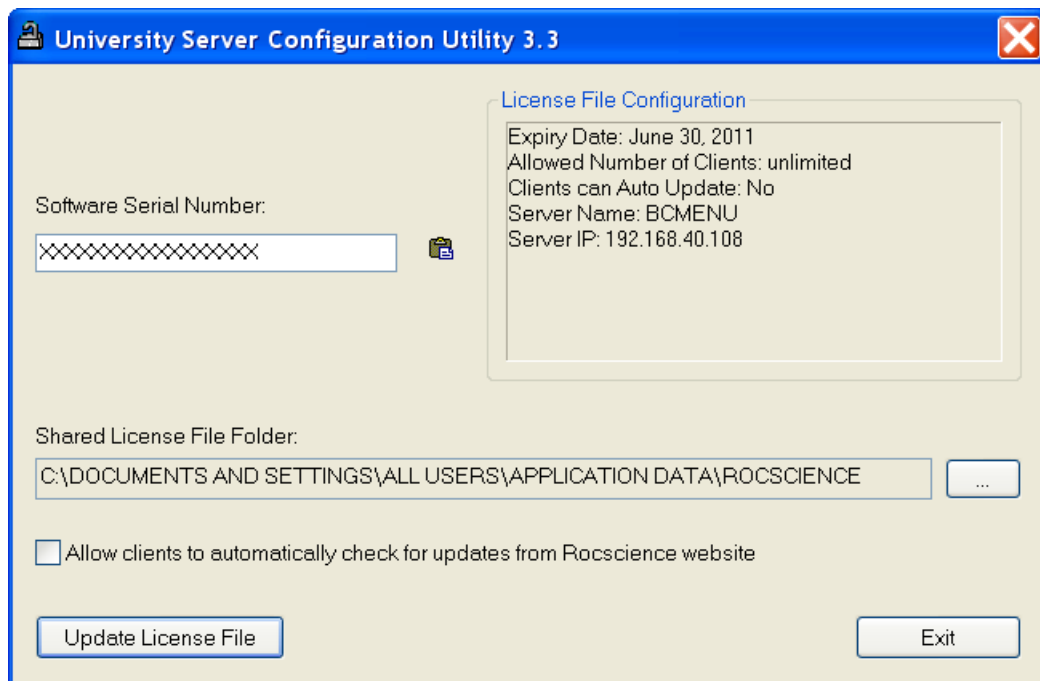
University Server Configuration Utility 3.3

Software Serial Number:

XXXXXXXXXXXXXXXX

License File Configuration

Expiry Date: June 30, 2011
Allowed Number of Clients: unlimited
Clients can Auto Update: No
Server Name: BCMENU
Server IP: 192.168.40.108

Shared License File Folder:

C:\DOCUMENTS AND SETTINGS\ALL USERS\APPLICATION DATA\ROCSCIENCE

...

Allow clients to automatically check for updates from Rocscience website

Update License File

Exit